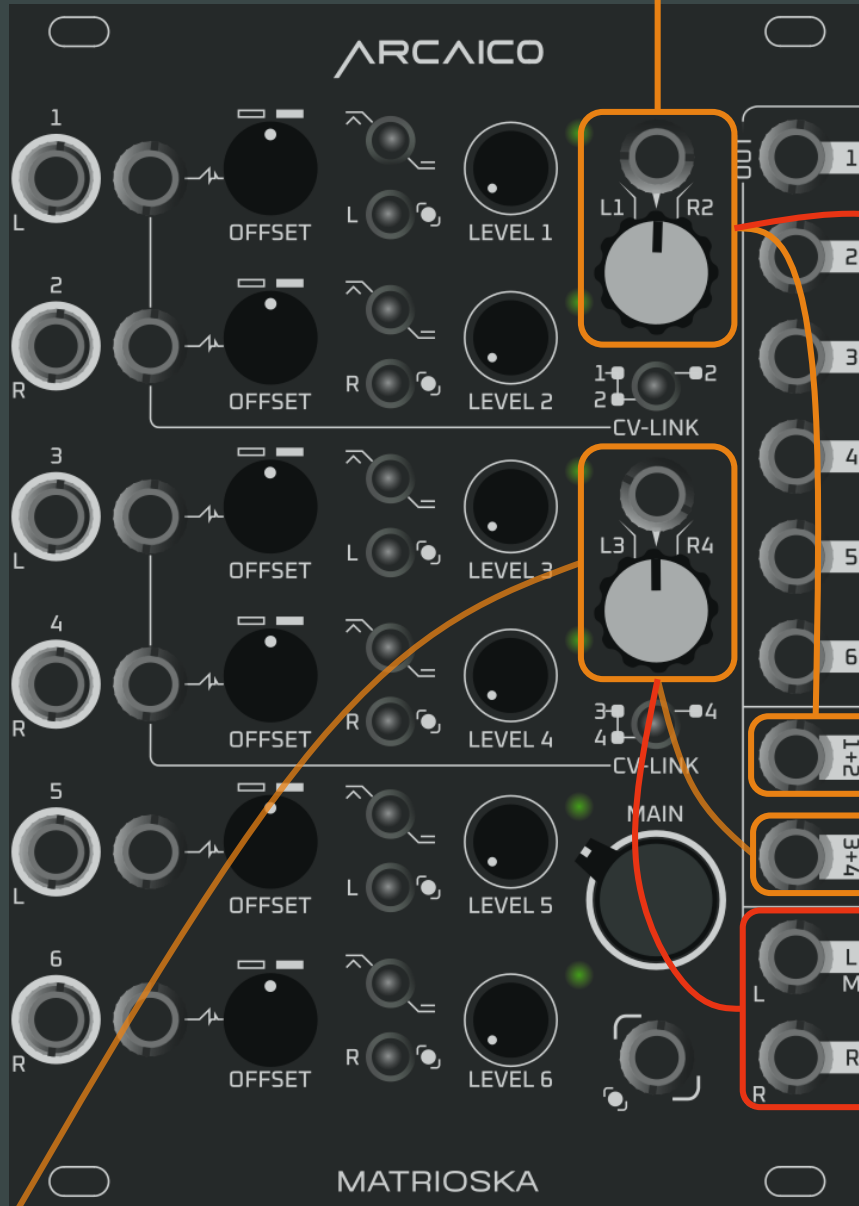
ARCAICO

1
L
OFFSET
L
LEVEL 1
L1
R2

2
R
OFFSET
R
LEVEL 2
1
2
2
CV-LINK

3
L
OFFSET
L
LEVEL 3
L3
R4

4
R
OFFSET
R
LEVEL 4
3
4
4
CV-LINK

5
L
OFFSET
L
LEVEL 5
MAIN

6
R
OFFSET
R
LEVEL 6

OUT
1
2
3
4
5
6
1+2
3+4
L
L
M
R
R

MATRIOSKA